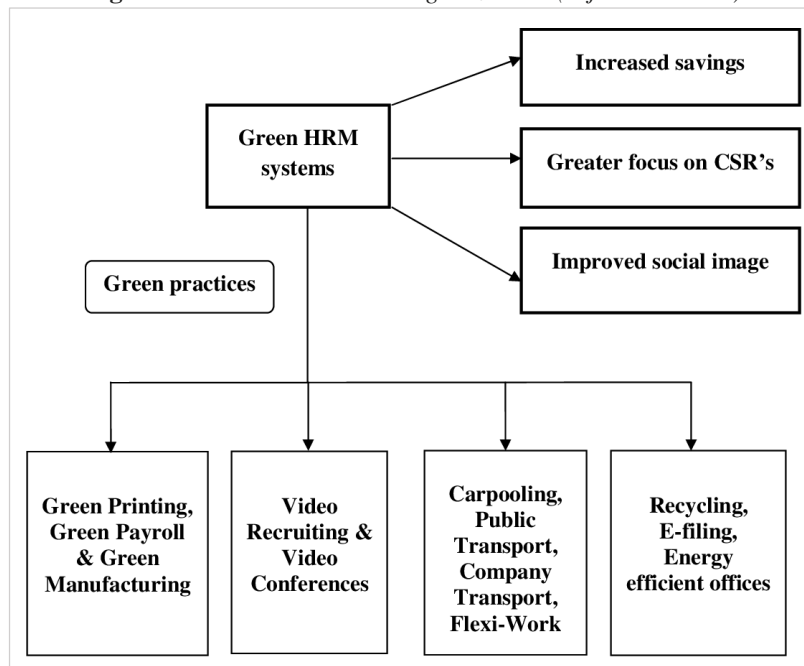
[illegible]

Green HRM systems

Increased savings

Greater focus on CSR's

Improved social image

Green practices

Green Printing, Green Payroll & Green Manufacturing

Video Recruiting & Video Conferences

Carpooling, Public Transport, Company Transport, Flexi-Work

Recycling, E-filing, Energy efficient offices